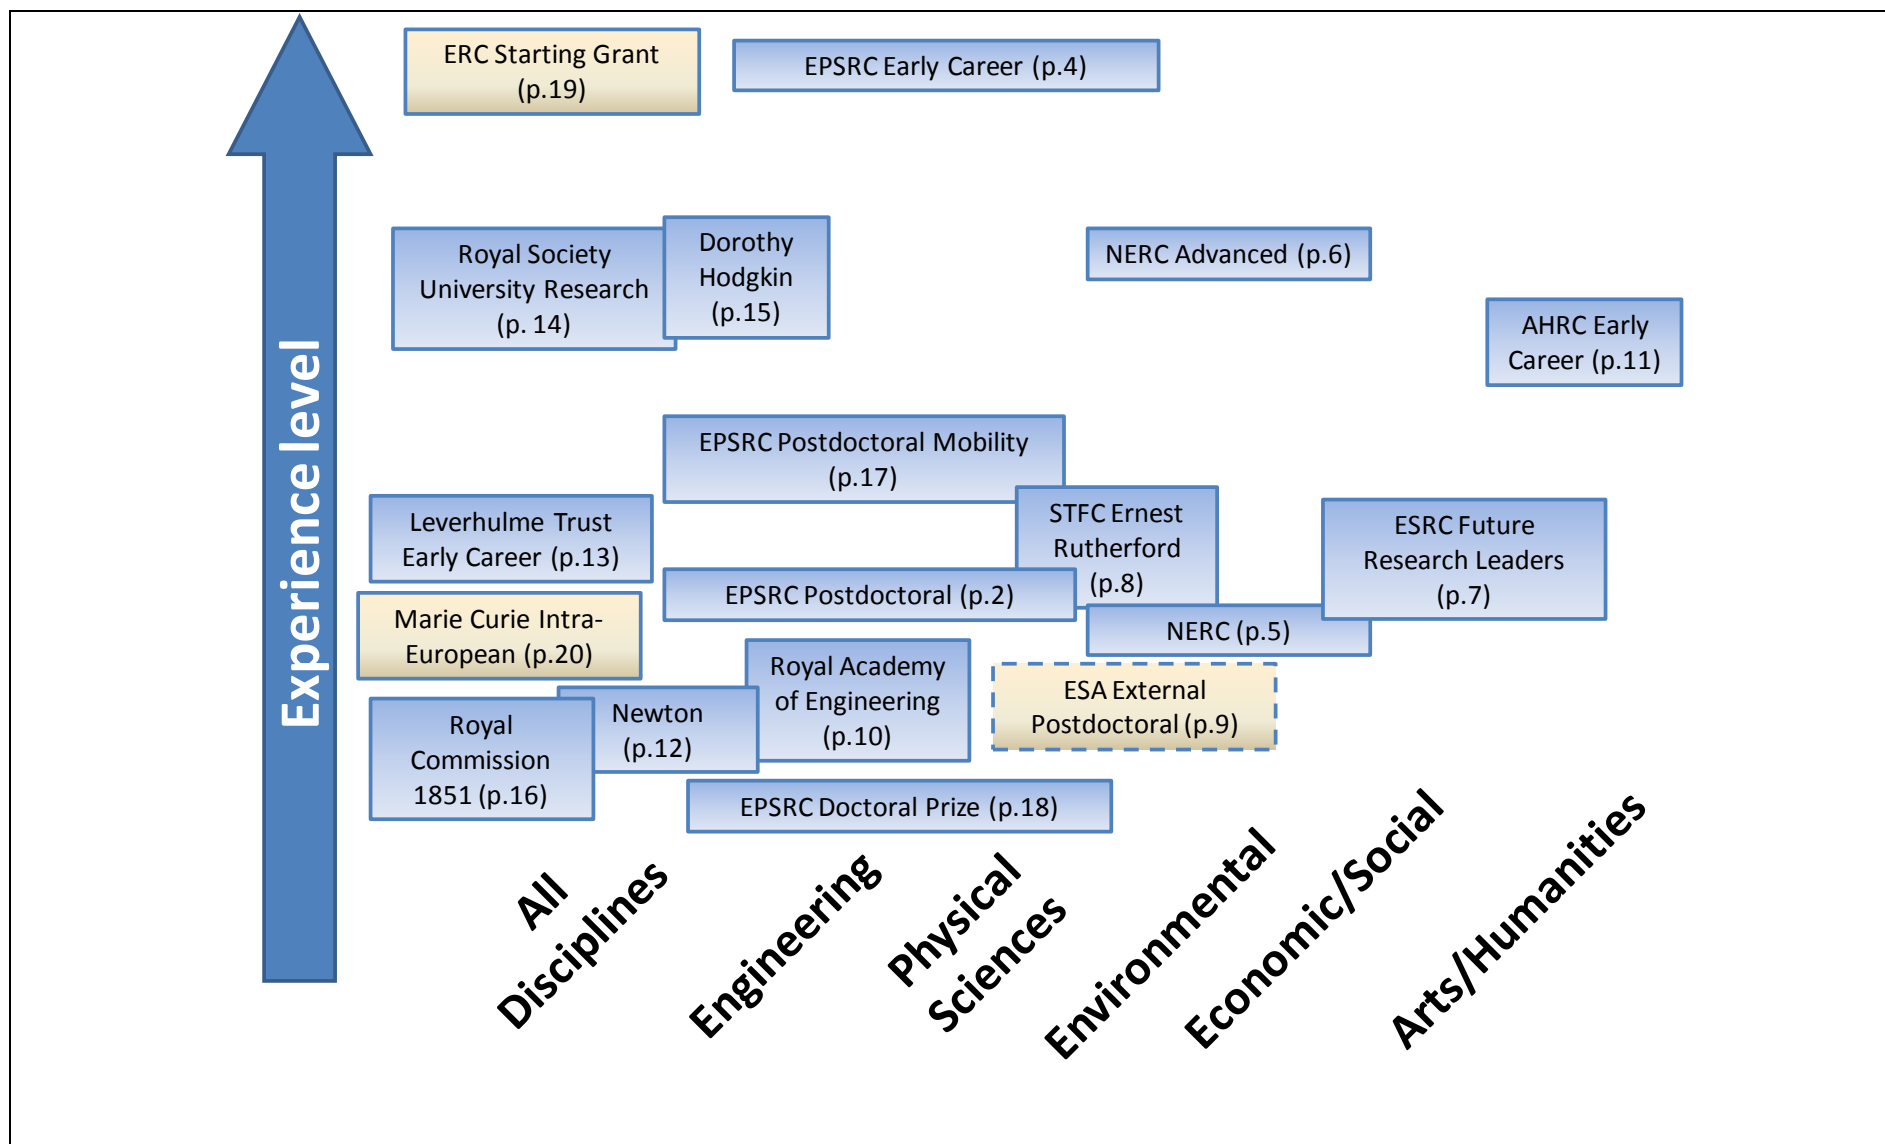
Experience level

ERC Starting Grant (p.19)

EPSRC Early Career (p.4)

Royal Society University Research (p. 14)

Dorothy Hodgkin (p.15)

NERC Advanced (p.6)

AHRC Early Career (p.11)

EPSRC Postdoctoral Mobility (p.17)

Leverhulme Trust Early Career (p.13)

STFC Ernest Rutherford (p.8)

ESRC Future Research Leaders (p.7)

EPSRC Postdoctoral (p.2)

Marie Curie Intra-European (p.20)

NERC (p.5)

Royal Academy of Engineering (p.10)

ESA External Postdoctoral (p.9)

Royal Commission 1851 (p.16)

Newton (p.12)

EPSRC Doctoral Prize (p.18)

All Disciplines

Engineering

Physical Sciences

Environmental

Economic/Social

Arts/Humanities